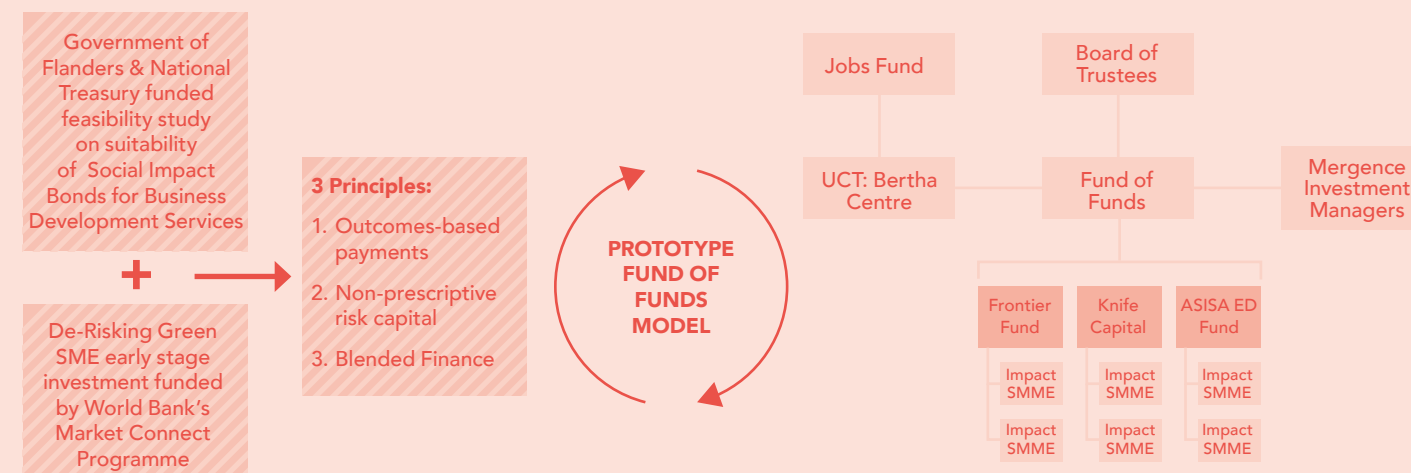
Government of Flanders & National Treasury funded feasibility study on suitability of Social Impact Bonds for Business Development Services

+

De-Risking Green SME early stage investment funded by World Bank's Market Connect Programme

3 Principles:
1. Outcomes-based payments
2. Non-prescriptive risk capital
3. Blended Finance

PROTOTYPE FUND OF FUNDS MODEL

Jobs Fund

Board of Trustees

UCT: Bertha Centre

Fund of Funds

Mergence Investment Managers

Frontier Fund

Knife Capital

ASISA ED Fund

Impact SMME

Impact SMME

Impact SMME

Impact SMME

Impact SMME

Impact SMME